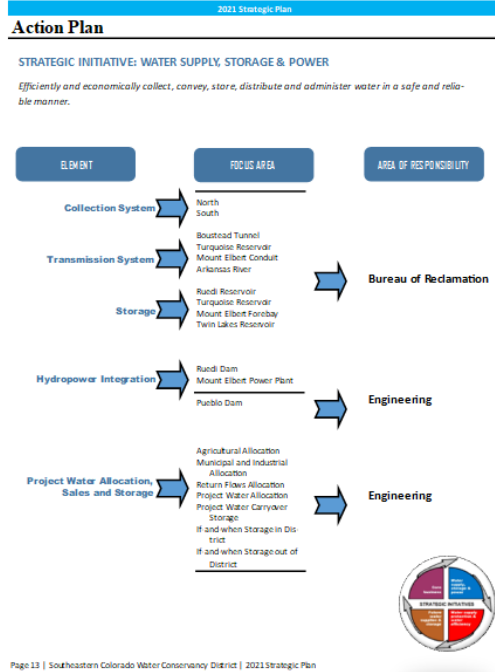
2021 Strategic Plan

Action Plan

STRATEGIC INITIATIVE: WATER SUPPLY, STORAGE & POWER

Efficiently and economically collect, convey, store, distribute and administer water in a safe and reliable manner.

ELEMENT

FOCUS AREA

AREA OF RESPONSIBILITY

Collection System

North
South

Transmission System

Boustead Tunnel
Turquoise Reservoir
Mount Elbert Conduit
Arkansas River

Bureau of Reclamation

Storage

Ruedi Reservoir
Turquoise Reservoir
Mount Elbert Forebay
Twin Lakes Reservoir

Hydropower Integration

Ruedi Dam
Mount Elbert Power Plant

Pueblo Dam

Engineering

Project Water Allocation, Sales and Storage

Agricultural Allocation
Municipal and Industrial Allocation
Return Flows Allocation
Project Water Allocation
Project Water Carryover Storage
If and when Storage in District
If and when Storage out of District

Engineering

STRATEGIC INITIATIVES

Page 13 | Southeastern Colorado Water Conservancy District | 2021 Strategic Plan